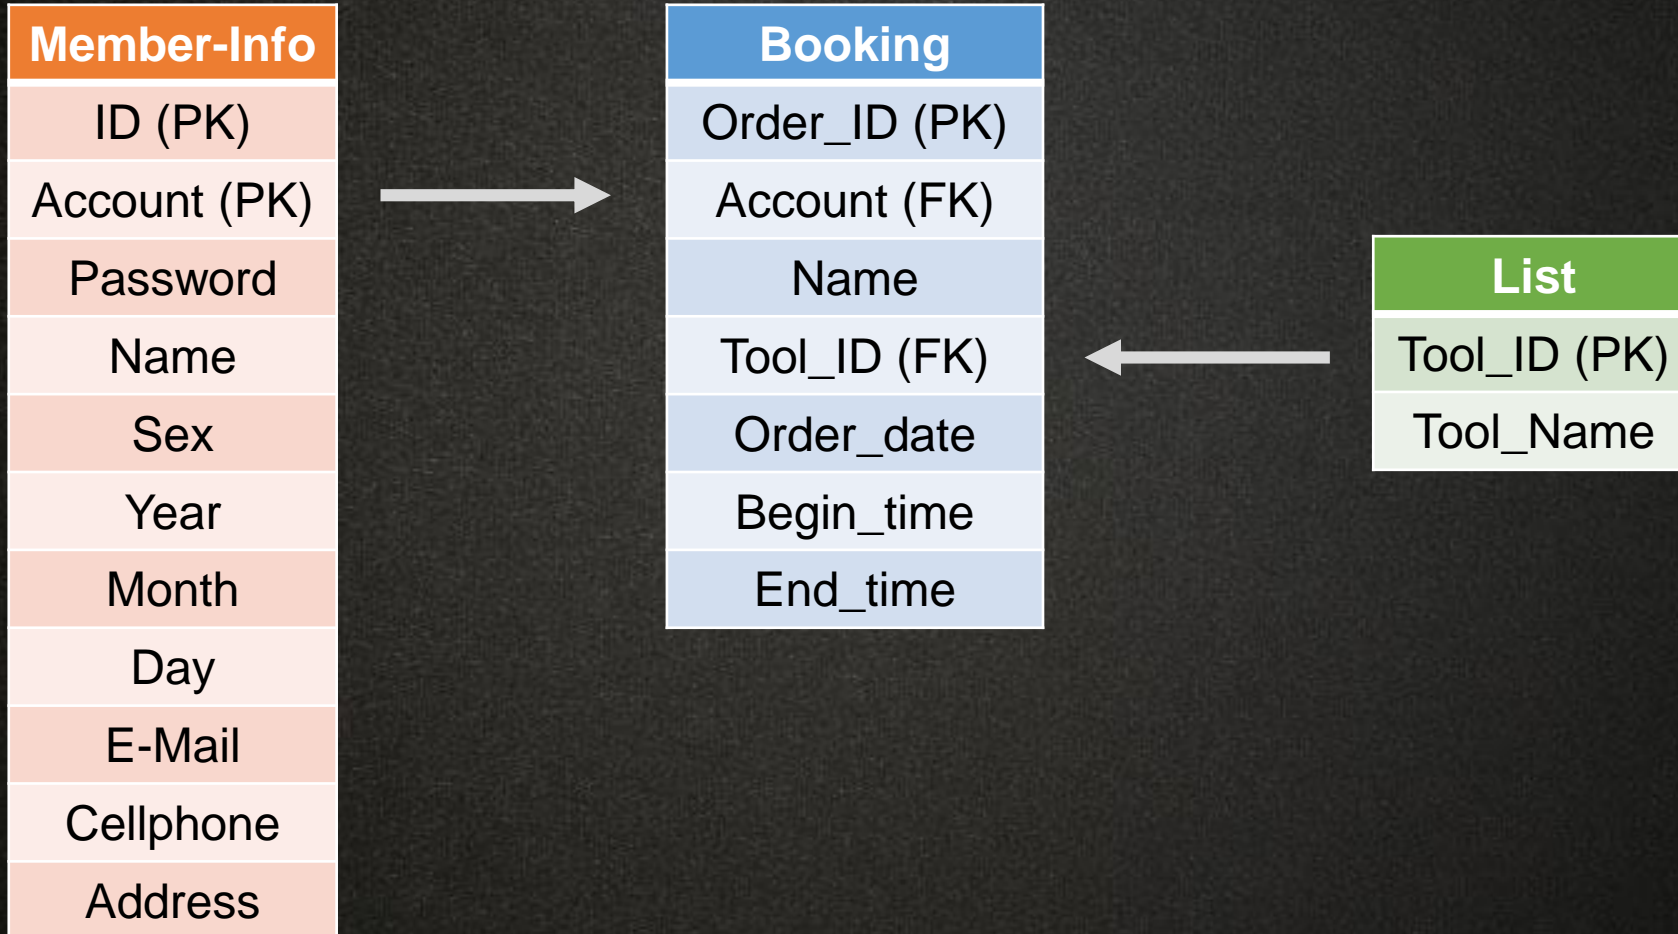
| Member-Info |
|---|
| ID (PK) |
| Account (PK) |
| Password |
| Name |
| Sex |
| Year |
| Month |
| Day |
| E-Mail |
| Cellphone |
| Address |

| Booking |
|---|
| Order_ID (PK) |
| Account (FK) |
| Name |
| Tool_ID (FK) |
| Order_date |
| Begin_time |
| End_time |

| List |
|---|
| Tool_ID (PK) |
| Tool_Name |